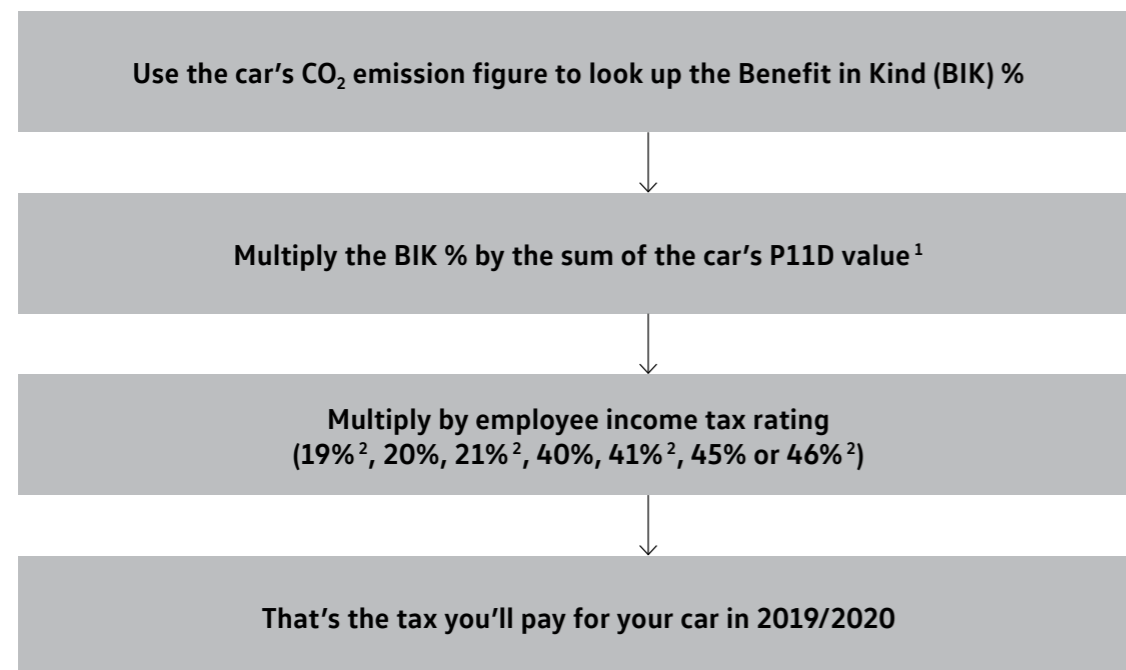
Use the car’s $CO_2$ emission figure to look up the Benefit in Kind (BIK) %

Multiply the BIK % by the sum of the car’s P11D value$^1$

Multiply by employee income tax rating (19%$^2$, 20%, 21%$^2$, 40%, 41%$^2$, 45% or 46%$^2$)

That’s the tax you’ll pay for your car in 2019/2020